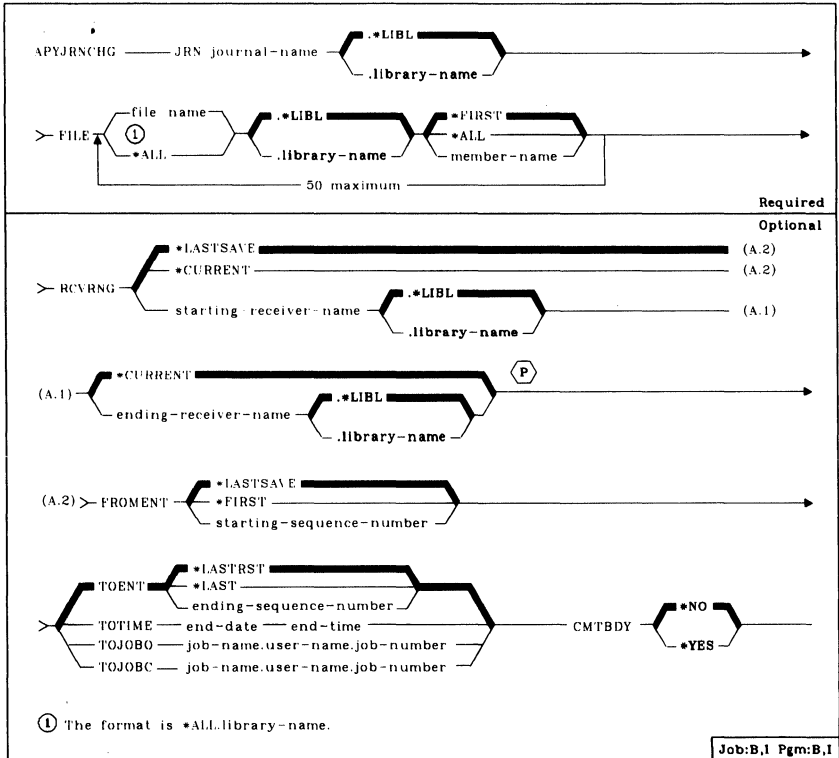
APYJRNCHG — JRN journal-name — .*LIBL / .library-name

FILE — file name / ① *ALL — .*LIBL / .library-name — *FIRST / *ALL / member-name

50 maximum

Required

Optional

RCVRNG — *LASTSAVE (A.2) / *CURRENT (A.2) / starting-receiver-name — .*LIBL / .library-name — (A.1)

(A.1) — *CURRENT / ending-receiver-name — .*LIBL / .library-name — P

(A.2) — FROMENT — *LASTSAVE / *FIRST / starting-sequence-number

TOENT — *LASTRST / *LAST / ending-sequence-number
TOTIME — end-date — end-time
TOJOBO — job-name.user-name.job-number
TOJOBC — job-name.user-name.job-number
— CMTBDY — *NO / *YES

① The format is *ALL.library-name.

Job:B,I Pgm:B,I